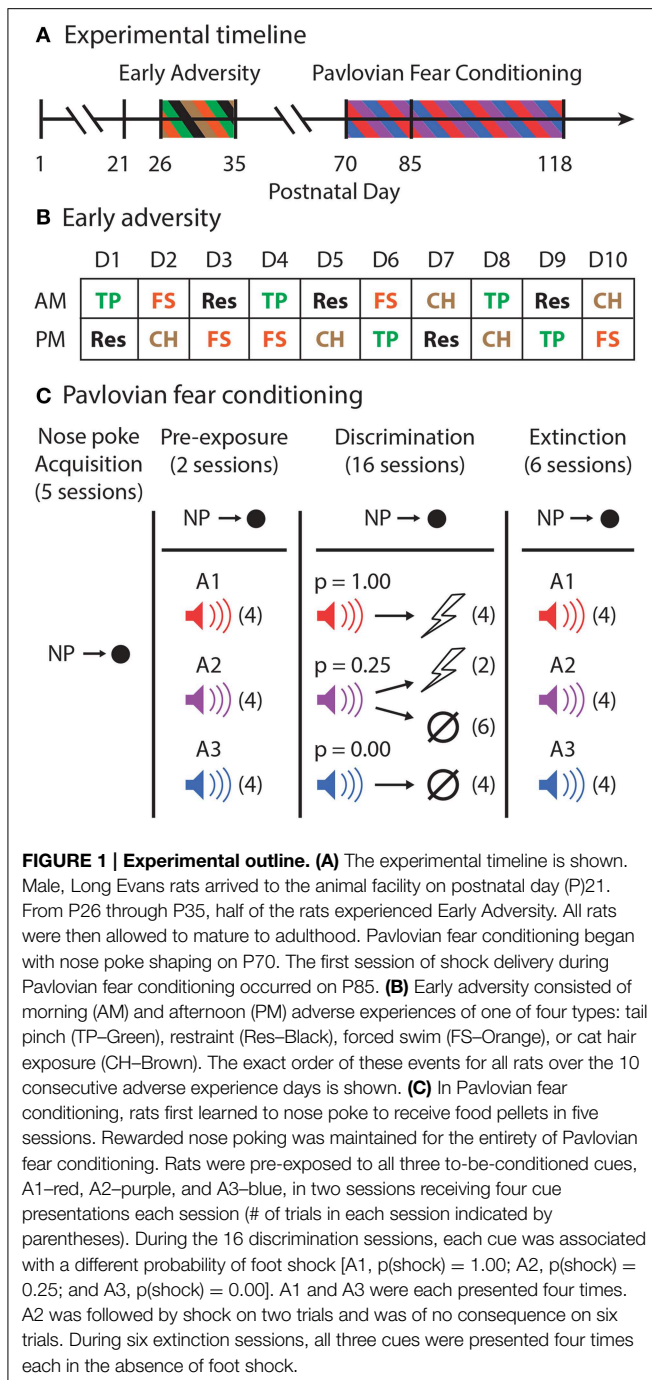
A Experimental timeline

Early Adversity Pavlovian Fear Conditioning

1 21 26 35 70 85 118

Postnatal Day

B Early adversity

| | D1 | D2 | D3 | D4 | D5 | D6 | D7 | D8 | D9 | D10 |
|---|---|---|---|---|---|---|---|---|---|---|
| AM | TP | FS | Res | TP | Res | FS | CH | TP | Res | CH |
| PM | Res | CH | FS | FS | CH | TP | Res | CH | TP | FS |

C Pavlovian fear conditioning

Nose poke Acquisition (5 sessions)

Pre-exposure (2 sessions)

Discrimination (16 sessions)

Extinction (6 sessions)

NP → ●

NP → ●

NP → ●

NP → ●

A1 (4)

A2 (4)

A3 (4)

p = 1.00 → (4)

p = 0.25 (2) Ø (6)

p = 0.00 → Ø (4)

A1 (4)

A2 (4)

A3 (4)

FIGURE 1 | Experimental outline. (A) The experimental timeline is shown. Male, Long Evans rats arrived to the animal facility on postnatal day (P)21. From P26 through P35, half of the rats experienced Early Adversity. All rats were then allowed to mature to adulthood. Pavlovian fear conditioning began with nose poke shaping on P70. The first session of shock delivery during Pavlovian fear conditioning occurred on P85. (B) Early adversity consisted of morning (AM) and afternoon (PM) adverse experiences of one of four types: tail pinch (TP–Green), restraint (Res–Black), forced swim (FS–Orange), or cat hair exposure (CH–Brown). The exact order of these events for all rats over the 10 consecutive adverse experience days is shown. (C) In Pavlovian fear conditioning, rats first learned to nose poke to receive food pellets in five sessions. Rewarded nose poking was maintained for the entirety of Pavlovian fear conditioning. Rats were pre-exposed to all three to-be-conditioned cues, A1–red, A2–purple, and A3–blue, in two sessions receiving four cue presentations each session (# of trials in each session indicated by parentheses). During the 16 discrimination sessions, each cue was associated with a different probability of foot shock [A1, p(shock) = 1.00; A2, p(shock) = 0.25; and A3, p(shock) = 0.00]. A1 and A3 were each presented four times. A2 was followed by shock on two trials and was of no consequence on six trials. During six extinction sessions, all three cues were presented four times each in the absence of foot shock.